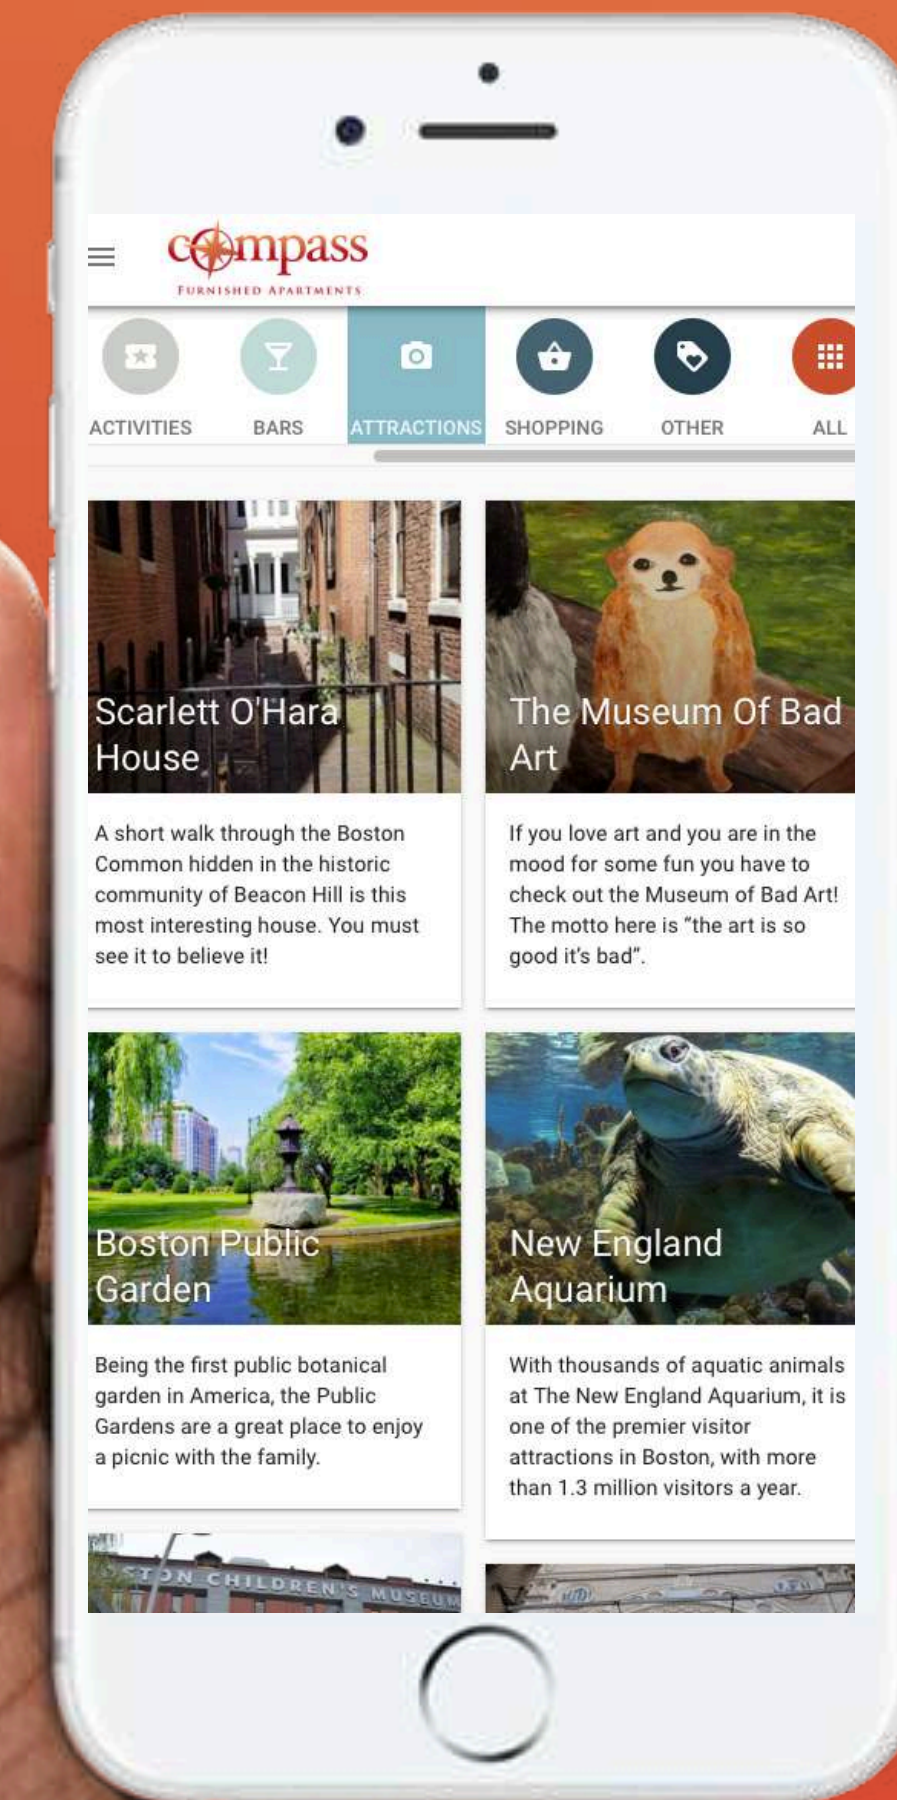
compass
FURNISHED APARTMENTS

ACTIVITIES
BARS
ATTRACTIONS
SHOPPING
OTHER
ALL

Scarlett O'Hara House

A short walk through the Boston Common hidden in the historic community of Beacon Hill is this most interesting house. You must see it to believe it!

The Museum Of Bad Art

If you love art and you are in the mood for some fun you have to check out the Museum of Bad Art! The motto here is “the art is so good it's bad”.

Boston Public Garden

Being the first public botanical garden in America, the Public Gardens are a great place to enjoy a picnic with the family.

New England Aquarium

With thousands of aquatic animals at The New England Aquarium, it is one of the premier visitor attractions in Boston, with more than 1.3 million visitors a year.

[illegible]TON CHILDREN'S MUSEUM